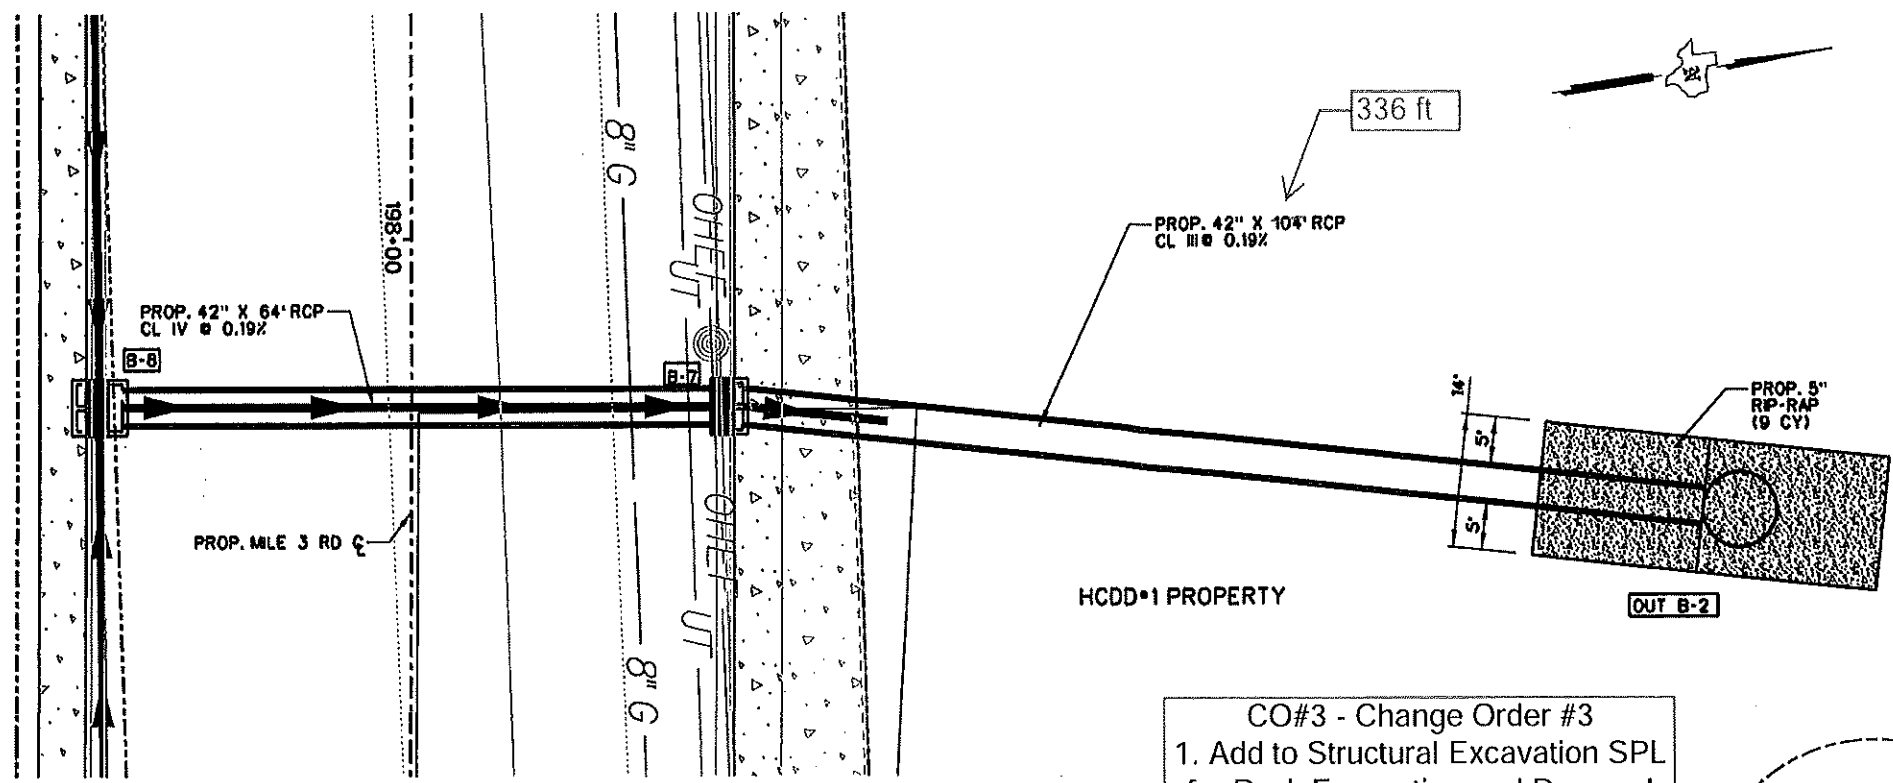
336 ft

PROP. 42" X 104' RCP
CL III @ 0.19%

198+00

8" G

OHE
UT

PROP. 42" X 64' RCP
CL IV @ 0.19%

B-8

B-7

14'

5'

5'

PROP. 5"
RIP-RAP
(9 CY)

PROP. MILE 3 RD ℄

OHE
UT

8" G

HCDD#1 PROPERTY

OUT B-2

CO#3 - Change Order #3
1. Add to Structural Excavation SPL
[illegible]